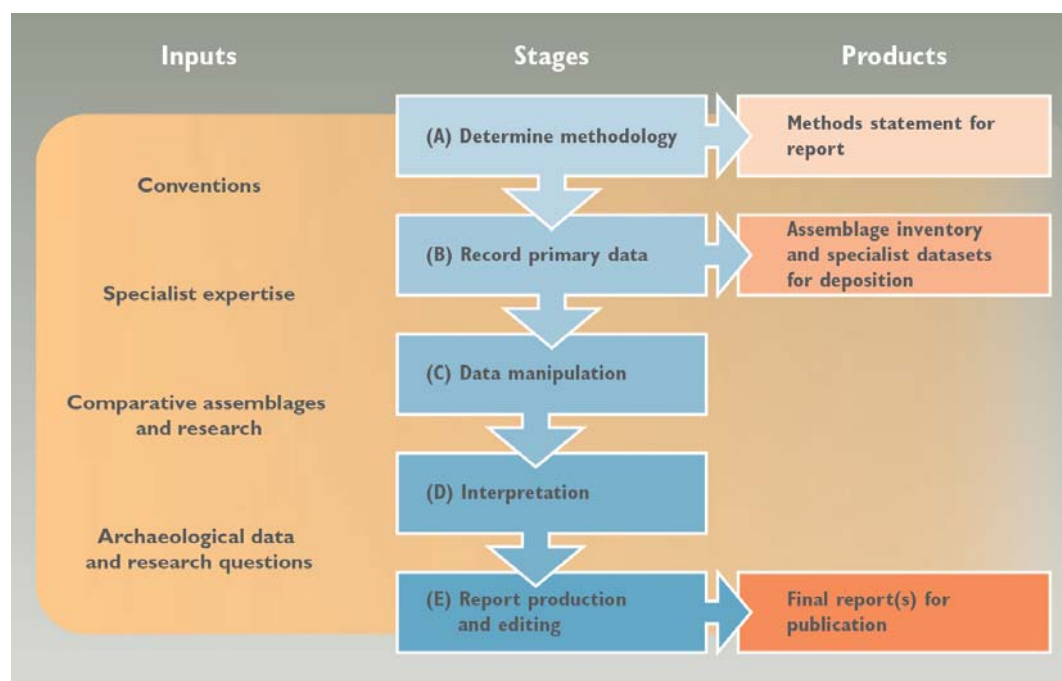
Inputs

Stages

Products

(A) Determine methodology

Methods statement for report

Conventions

(B) Record primary data

Assemblage inventory and specialist datasets for deposition

Specialist expertise

(C) Data manipulation

Comparative assemblages and research

(D) Interpretation

Archaeological data and research questions

(E) Report production and editing

Final report(s) for publication